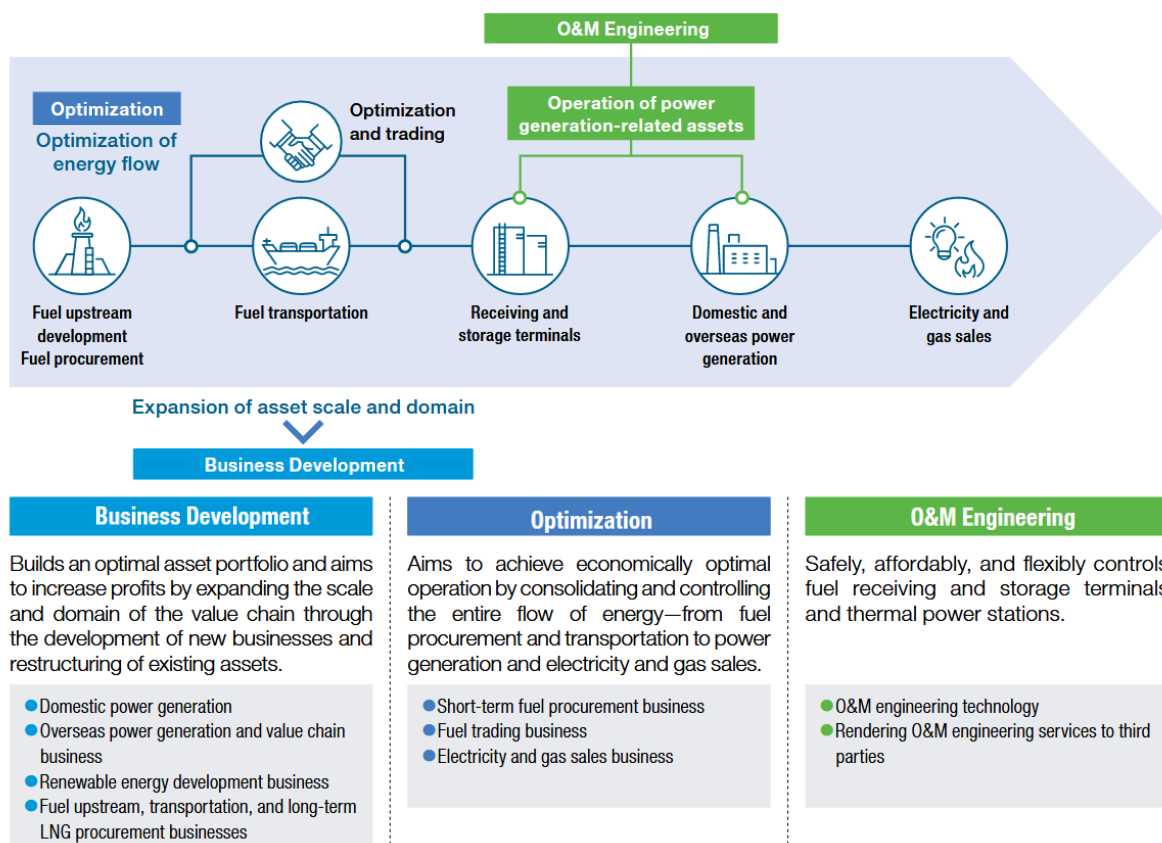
O&M Engineering

Operation of power generation-related assets

Optimization

Optimization of energy flow

Optimization and trading

Fuel upstream development Fuel procurement

Fuel transportation

Receiving and storage terminals

Domestic and overseas power generation

Electricity and gas sales

Expansion of asset scale and domain

Business Development

Business Development

Builds an optimal asset portfolio and aims to increase profits by expanding the scale and domain of the value chain through the development of new businesses and restructuring of existing assets.

- Domestic power generation
- Overseas power generation and value chain business
- Renewable energy development business
- Fuel upstream, transportation, and long-term LNG procurement businesses

Optimization

Aims to achieve economically optimal operation by consolidating and controlling the entire flow of energy—from fuel procurement and transportation to power generation and electricity and gas sales.

- Short-term fuel procurement business
- Fuel trading business
- Electricity and gas sales business

O&M Engineering

Safely, affordably, and flexibly controls fuel receiving and storage terminals and thermal power stations.

- O&M engineering technology
- Rendering O&M engineering services to third parties